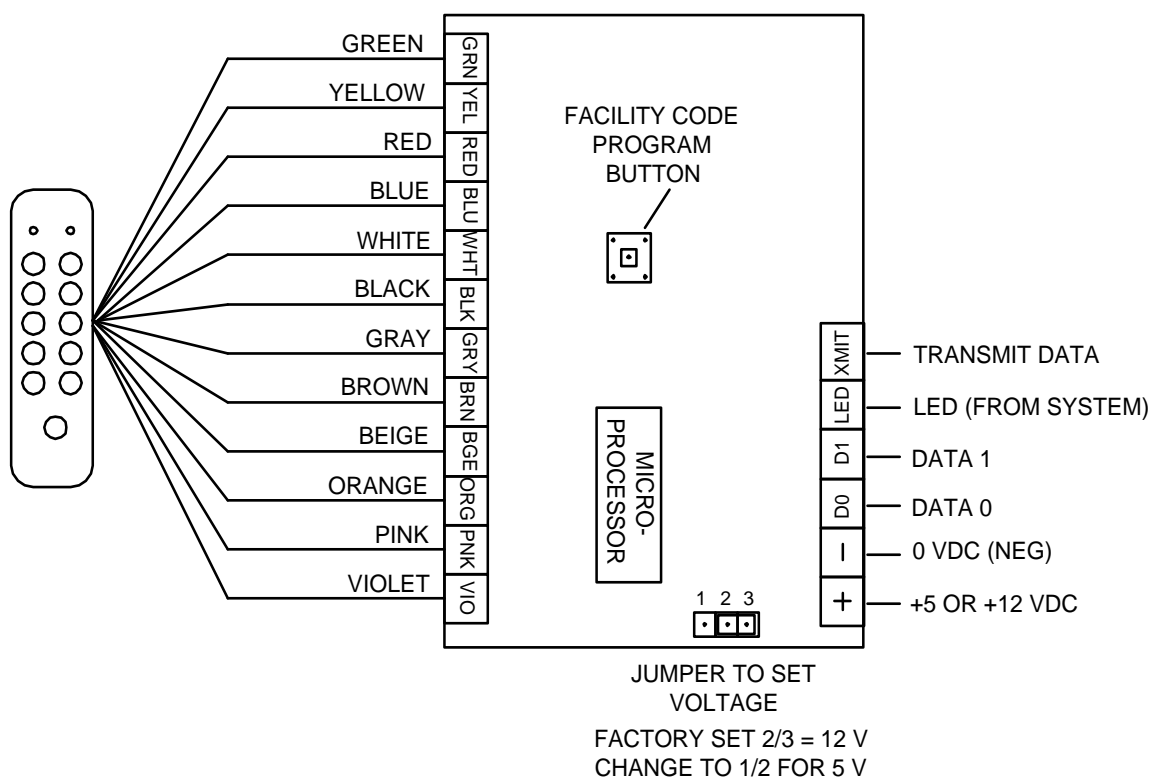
GREEN
GRN
YELLOW
YEL
RED
RED
BLUE
BLU
WHITE
WHT
BLACK
BLK
GRAY
GRY
BROWN
BRN
BEIGE
BGE
ORANGE
ORG
PINK
PNK
VIOLET
VIO

FACILITY CODE PROGRAM BUTTON

MICRO-PROCESSOR

XMIT
TRANSMIT DATA
LED
LED (FROM SYSTEM)
D1
DATA 1
D0
DATA 0
–
0 VDC (NEG)
+
+5 OR +12 VDC

1 2 3

JUMPER TO SET VOLTAGE

FACTORY SET 2/3 = 12 V
CHANGE TO 1/2 FOR 5 V